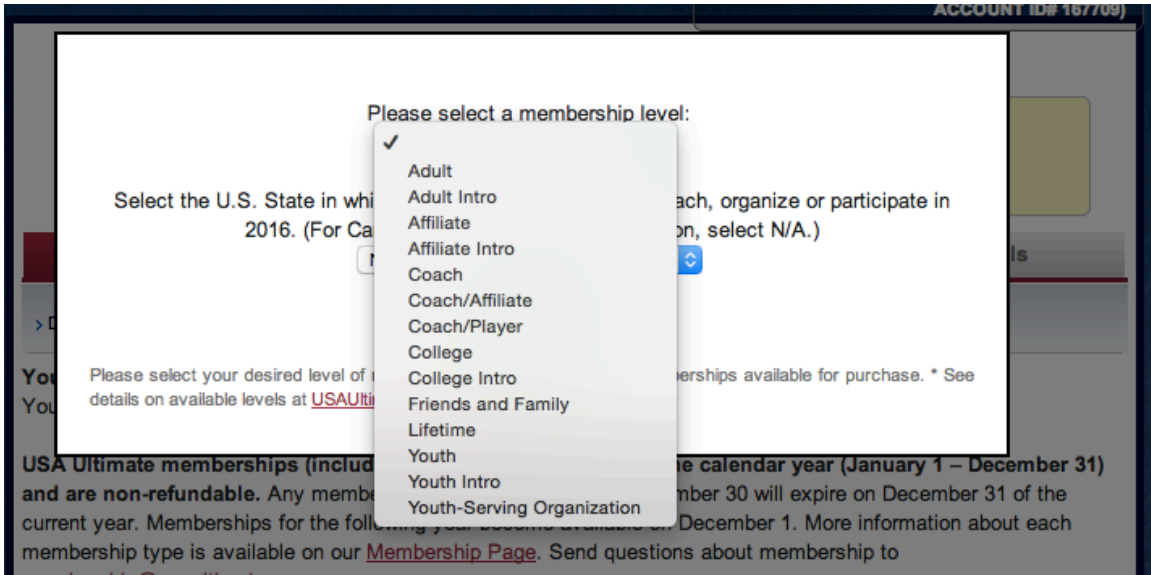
ACCOUNT ID# 167709)

Please select a membership level:

✓
Adult
Adult Intro
Affiliate
Affiliate Intro
Coach
Coach/Affiliate
Coach/Player
College
College Intro
Friends and Family
Lifetime
Youth
Youth Intro
Youth-Serving Organization

Select the U.S. State in whi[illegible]ach, organize or participate in 2016. (For Ca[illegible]on, select N/A.)

ls

Please select your desired level of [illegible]berships available for purchase. * See details on available levels at USAUlti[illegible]

You
You

USA Ultimate memberships (includ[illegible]he calendar year (January 1 – December 31) and are non-refundable. Any membe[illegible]mber 30 will expire on December 31 of the current year. Memberships for the follo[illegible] December 1. More information about each membership type is available on our Membership Page. Send questions about membership to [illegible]